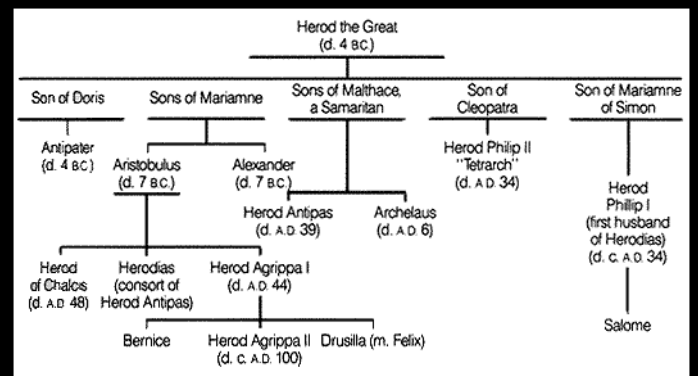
Herod the Great
(d. 4 B.C.)

Son of Doris

Antipater
(d. 4 B.C.)

Sons of Mariamne

Aristobulus
(d. 7 B.C.)

Alexander
(d. 7 B.C.)

Sons of Malthace, a Samaritan

Herod Antipas
(d. A.D. 39)

Archelaus
(d. A.D. 6)

Son of Cleopatra

Herod Philip II
"Tetrarch"
(d. A.D. 34)

Son of Mariamne of Simon

Herod Phillip I
(first husband of Herodias)
(d. c. A.D. 34)

Salome

Herod of Chalcis
(d. A.D. 48)

Herodias
(consort of Herod Antipas)

Herod Agrippa I
(d. A.D. 44)

Bernice

Herod Agrippa II
(d. c. A.D. 100)

Drusilla (m. Felix)